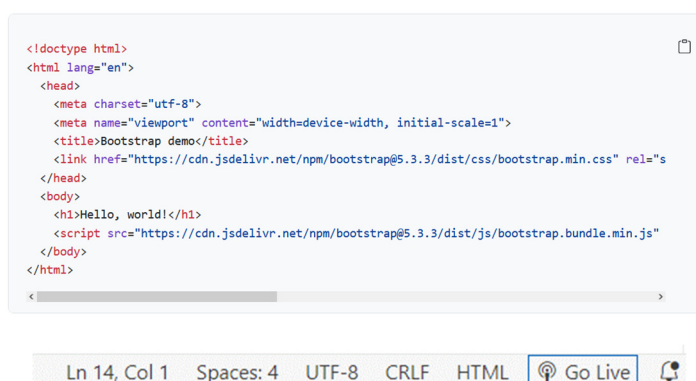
<!doctype html>
<html lang="en">
  <head>
    <meta charset="utf-8">
    <meta name="viewport" content="width=device-width, initial-scale=1">
    <title>Bootstrap demo</title>
    <link href="https://cdn.jsdelivr.net/npm/bootstrap@5.3.3/dist/css/bootstrap.min.css" rel="s
  </head>
  <body>
    <h1>Hello, world!</h1>
    <script src="https://cdn.jsdelivr.net/npm/bootstrap@5.3.3/dist/js/bootstrap.bundle.min.js"
  </body>
</html>

Ln 14, Col 1 Spaces: 4 UTF-8 CRLF HTML Go Live